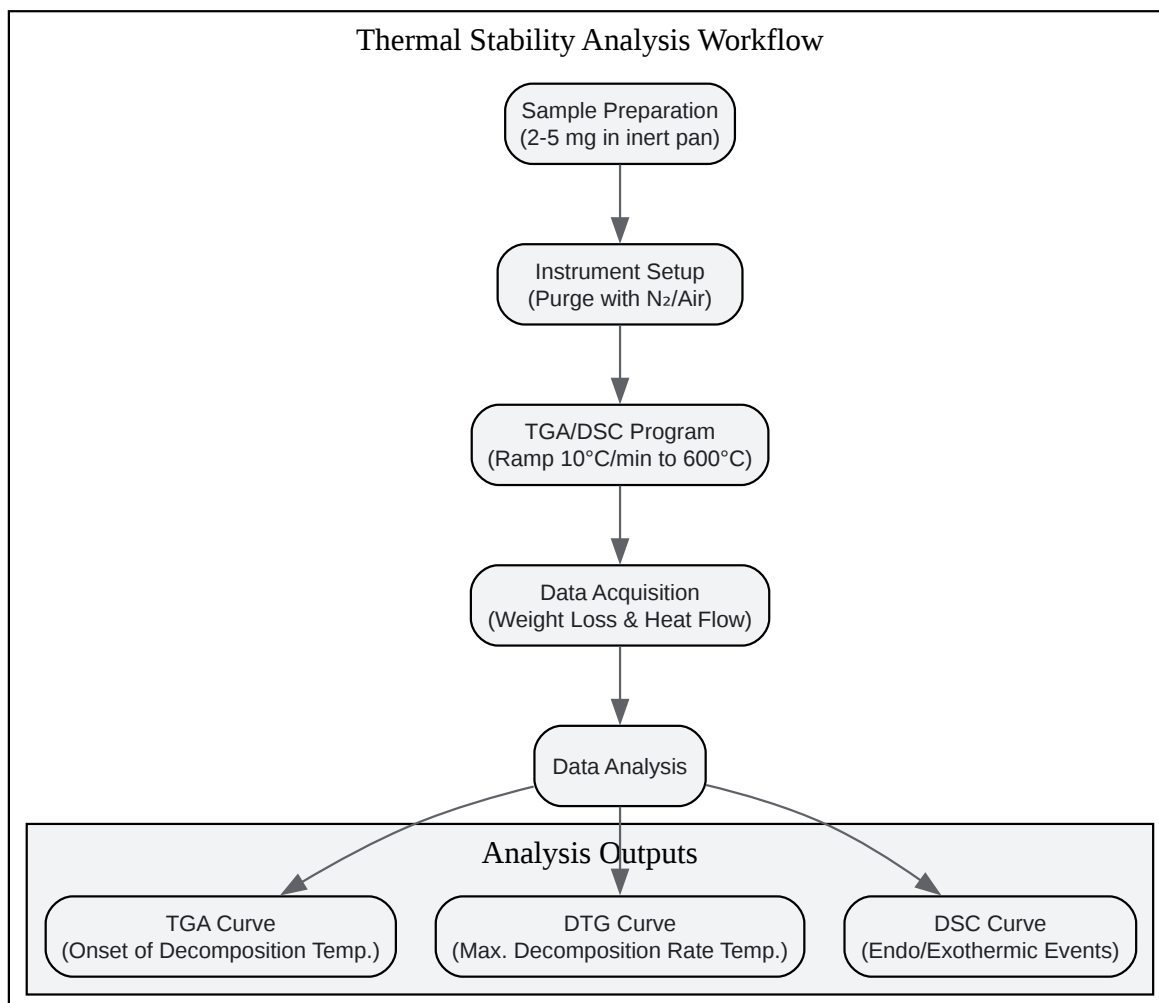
Thermal Stability Analysis Workflow

Sample Preparation
(2-5 mg in inert pan)

Instrument Setup
(Purge with $N_2$/Air)

TGA/DSC Program
(Ramp 10°C/min to 600°C)

Data Acquisition
(Weight Loss & Heat Flow)

Data Analysis

Analysis Outputs

TGA Curve
(Onset of Decomposition Temp.)

DTG Curve
(Max. Decomposition Rate Temp.)

DSC Curve
(Endo/Exothermic Events)